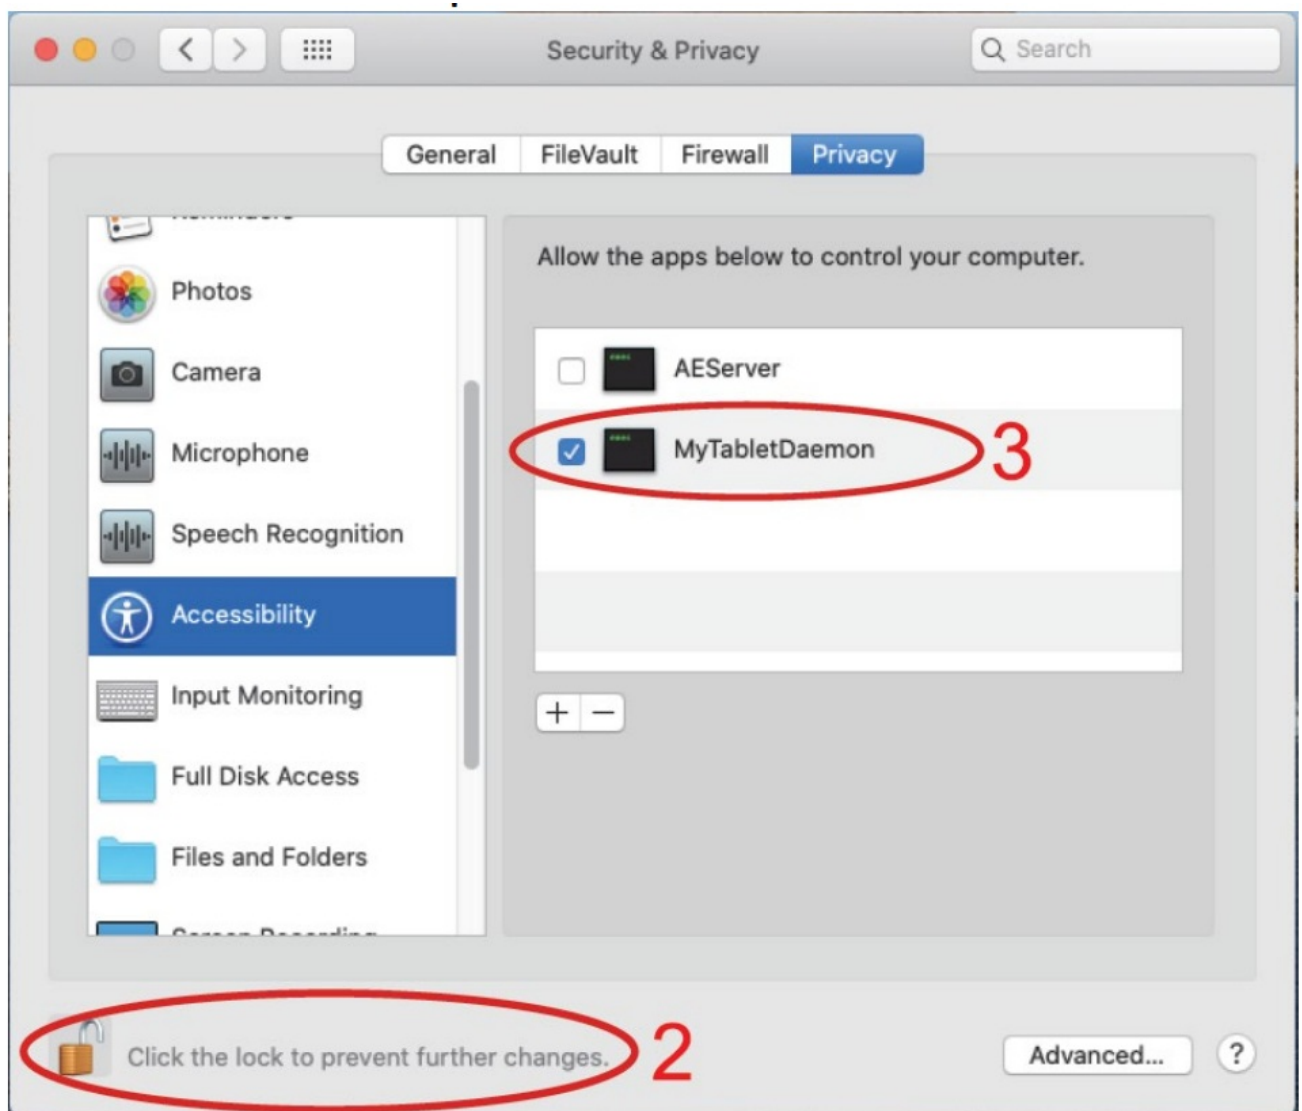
Security & Privacy

Search

General FileVault Firewall Privacy

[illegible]

Photos

Camera

Microphone

Speech Recognition

Accessibility

Input Monitoring

Full Disk Access

Files and Folders

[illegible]

Allow the apps below to control your computer.

AEServer

MyTabletDaemon

3

+ −

Click the lock to prevent further changes.

2

Advanced...

?